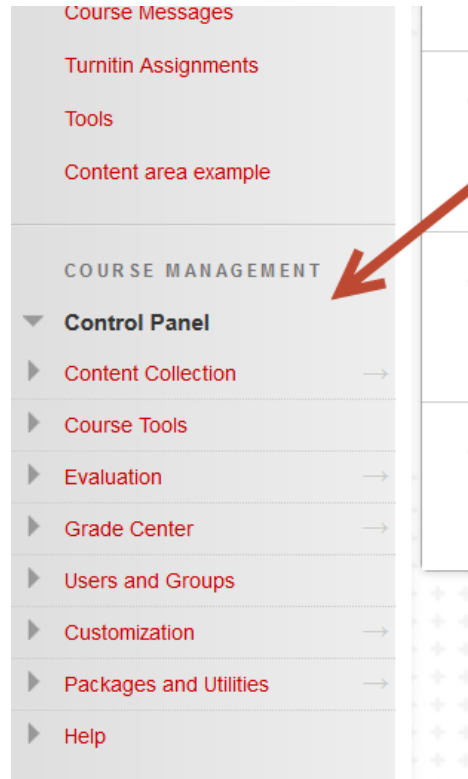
Course Messages

Turnitin Assignments

Tools

Content area example

COURSE MANAGEMENT

Control Panel

Content Collection

Course Tools

Evaluation

Grade Center

Users and Groups

Customization

Packages and Utilities

Help